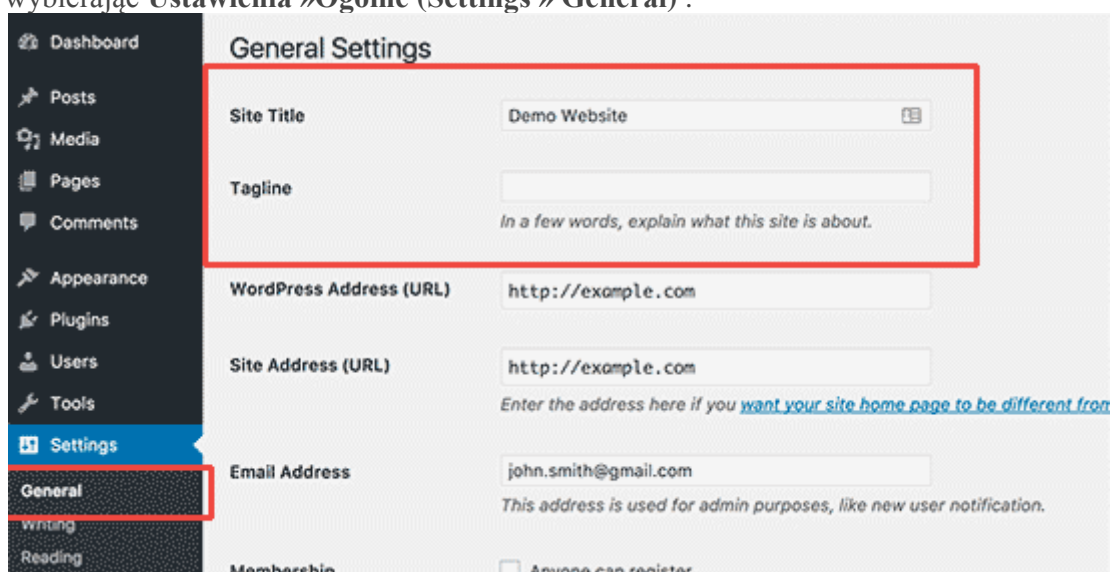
wybierając **Ustawienia » Ogólne (Settings » General)**.

Dashboard
Posts
Media
Pages
Comments
Appearance
Plugins
Users
Tools
Settings
General
Writing
Reading

General Settings

Site Title
Demo Website

Tagline
In a few words, explain what this site is about.

WordPress Address (URL)
http://example.com

Site Address (URL)
http://example.com
Enter the address here if you want your site home page to be different from

Email Address
john.smith@gmail.com
This address is used for admin purposes, like new user notification.

Membership
Anyone can register